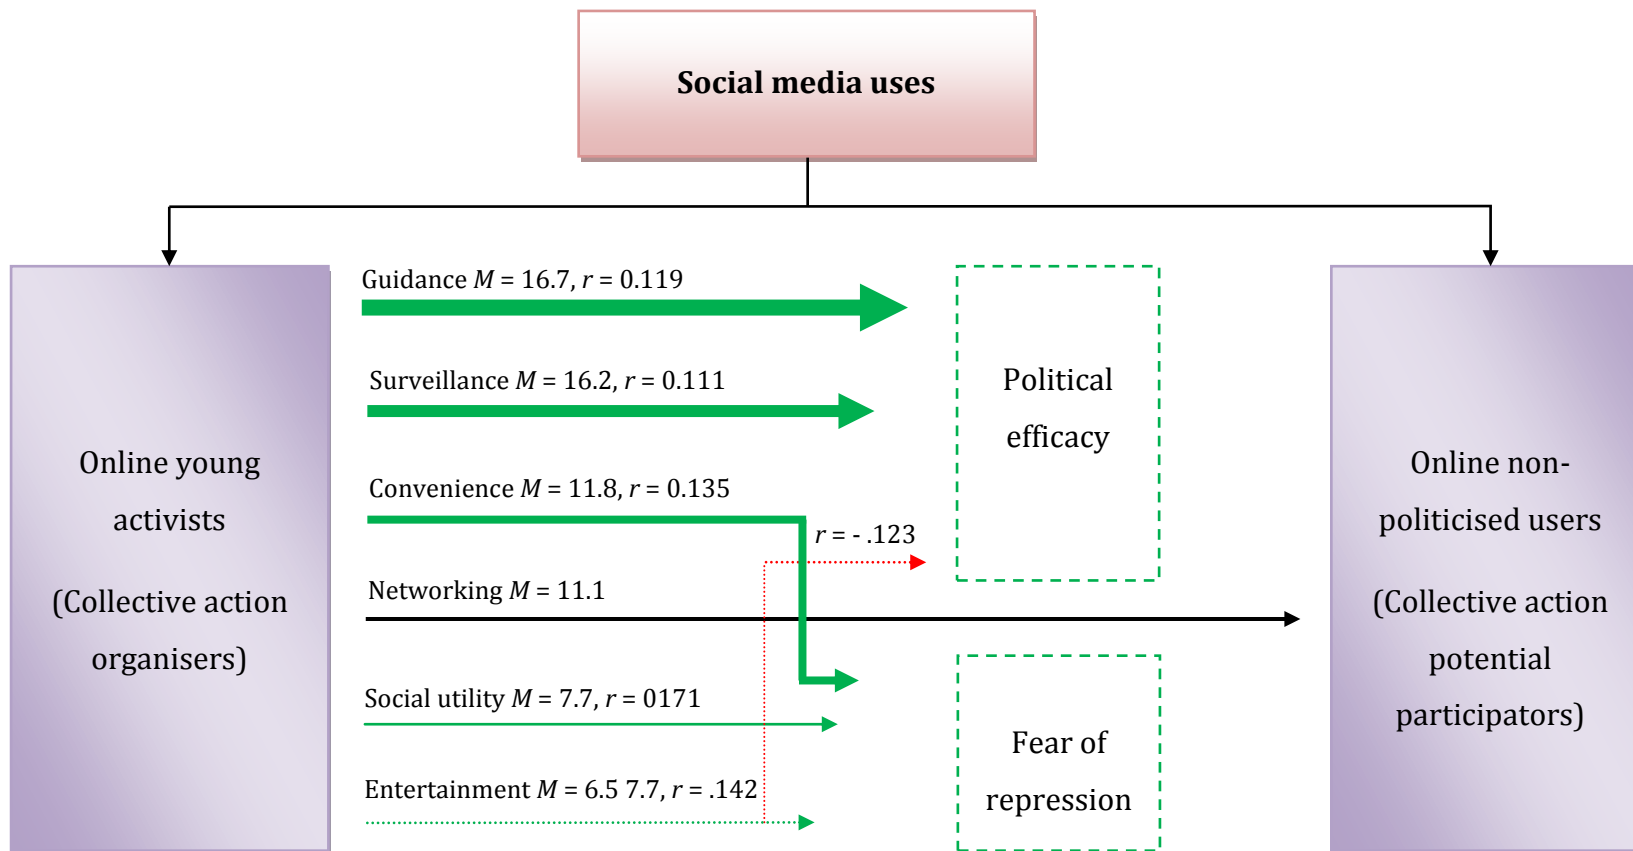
Social media uses

Online young activists

(Collective action organisers)

Guidance $M$ = 16.7, $r$ = 0.119

Surveillance $M$ = 16.2, $r$ = 0.111

Convenience $M$ = 11.8, $r$ = 0.135

$r$ = - .123

Networking $M$ = 11.1

Social utility $M$ = 7.7, $r$ = 0171

Entertainment $M$ = 6.5 7.7, $r$ = .142

Political efficacy

Fear of repression

Online non-politicised users

(Collective action potential participators)